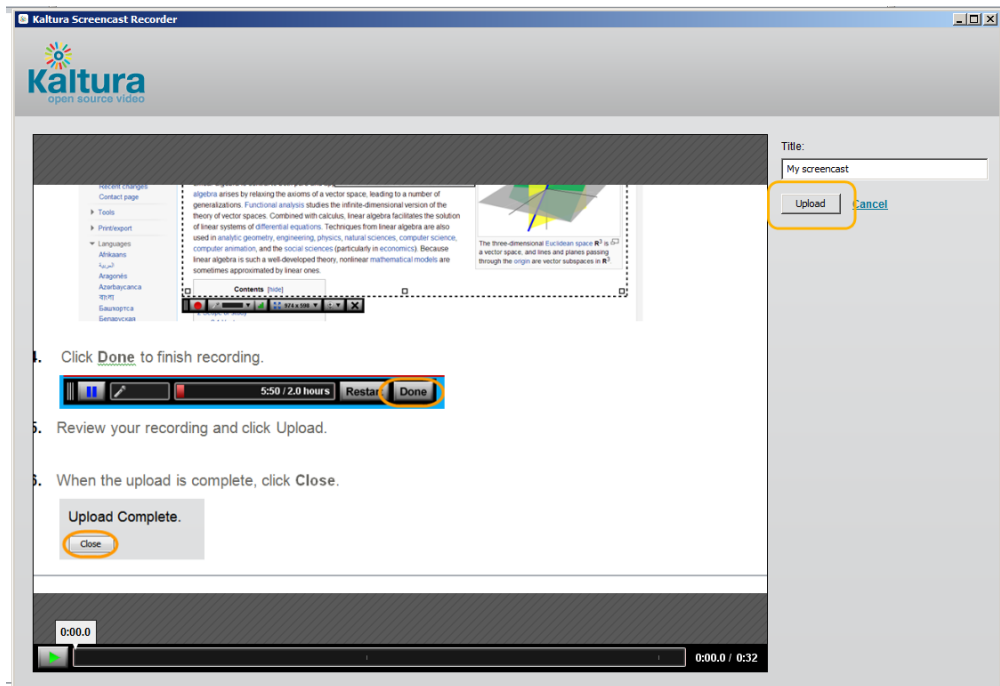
Kaltura Screencast Recorder

Kaltura
open source video

Title:
My screencast
Upload
Cancel

Recent changes
Contact page
Tools
Print/export
Languages
Afrikaans
العربية
Aragonés
Azərbaycanca
বাংলা
Башҡортса
Беларуская

algebra arises by relaxing the axioms of a vector space, leading to a number of generalizations. Functional analysis studies the infinite-dimensional version of the theory of vector spaces. Combined with calculus, linear algebra facilitates the solution of linear systems of differential equations. Techniques from linear algebra are also used in analytic geometry, engineering, physics, natural sciences, computer science, computer animation, and the social sciences (particularly in economics). Because linear algebra is such a well-developed theory, nonlinear mathematical models are sometimes approximated by linear ones.

Contents [hide]

The three-dimensional Euclidean space $\mathbf{R}^3$ is a vector space, and lines and planes passing through the origin are vector subspaces in $\mathbf{R}^3$

4. Click Done to finish recording.

5:50 / 2.0 hours Restar Done

5. Review your recording and click Upload.

6. When the upload is complete, click Close.

Upload Complete.
Close

0:00.0
0:00.0 / 0:32